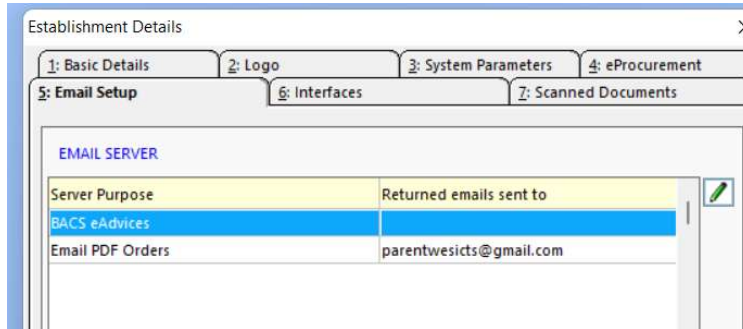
Establishment Details

1: Basic Details
2: Logo
3: System Parameters
4: eProcurement
5: Email Setup
6: Interfaces
7: Scanned Documents

EMAIL SERVER

| Server Purpose | Returned emails sent to |
|---|---|
| BACS eAdvices | |
| Email PDF Orders | parentwesicts@gmail.com |